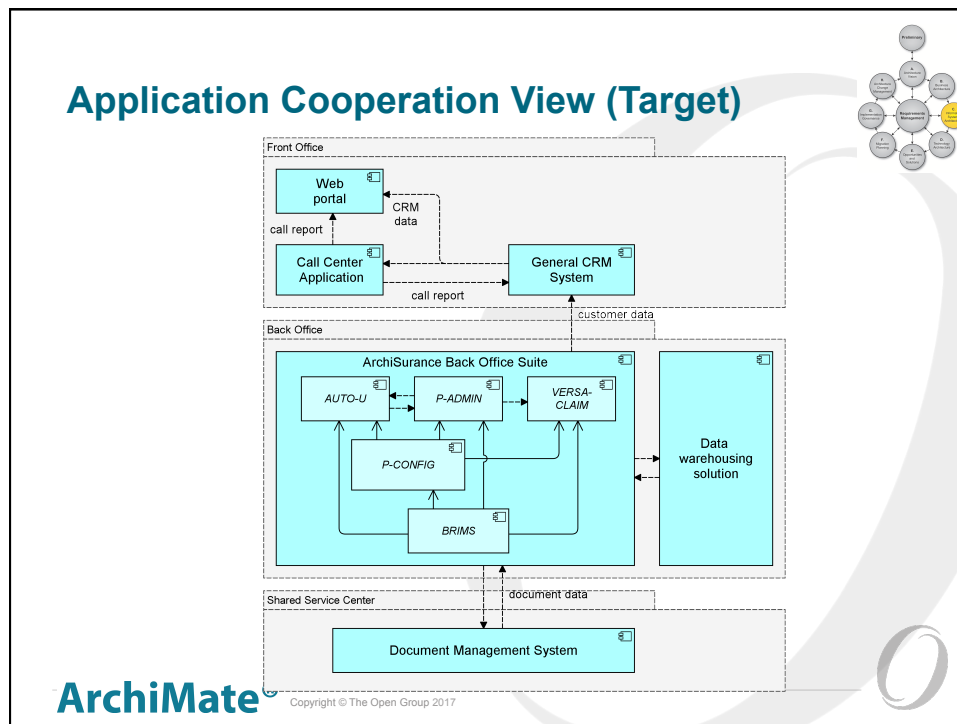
Application Cooperation View (Target)

Front Office

Web portal

CRM data

call report

Call Center Application

General CRM System

call report

customer data

Back Office

ArchiSurance Back Office Suite

AUTO-U

P-ADMIN

VERSA-CLAIM

P-CONFIG

BRIMS

Data warehousing solution

document data

Shared Service Center

Document Management System

Preliminary

Requirements Management

ArchiMate®

Copyright © The Open Group 2017